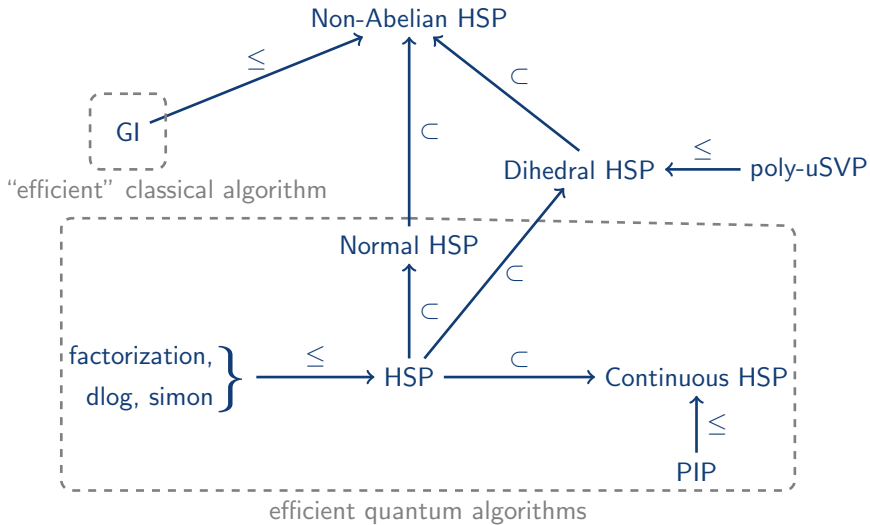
Non-Abelian HSP

$\leq$

GI

"efficient" classical algorithm

$\subset$

$\subset$

Dihedral HSP

$\leq$

poly-uSVP

Normal HSP

$\subset$

$\subset$

factorization, dlog, simon

$\leq$

HSP

$\subset$

Continuous HSP

$\leq$

PIP

efficient quantum algorithms